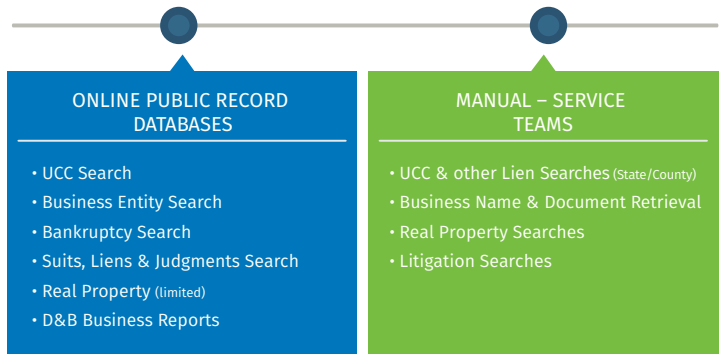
ONLINE PUBLIC RECORD DATABASES

• UCC Search
• Business Entity Search
• Bankruptcy Search
• Suits, Liens & Judgments Search
• Real Property (limited)
• D&B Business Reports

MANUAL – SERVICE TEAMS

• UCC & other Lien Searches (State/County)
• Business Name & Document Retrieval
• Real Property Searches
• Litigation Searches